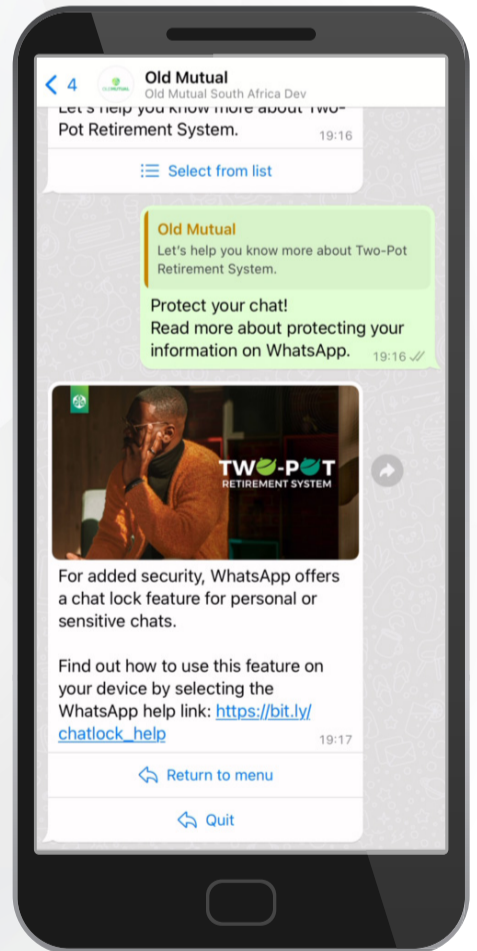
< 4

Old Mutual
Old Mutual South Africa Dev

Let's help you know more about Two-Pot Retirement System. 19:16

Select from list

Old Mutual
Let's help you know more about Two-Pot Retirement System.

Protect your chat!
Read more about protecting your information on WhatsApp. 19:16

TWO-POT
RETIREMENT SYSTEM

For added security, WhatsApp offers a chat lock feature for personal or sensitive chats.

Find out how to use this feature on your device by selecting the WhatsApp help link: https://bit.ly/chatlock_help 19:17

Return to menu

Quit